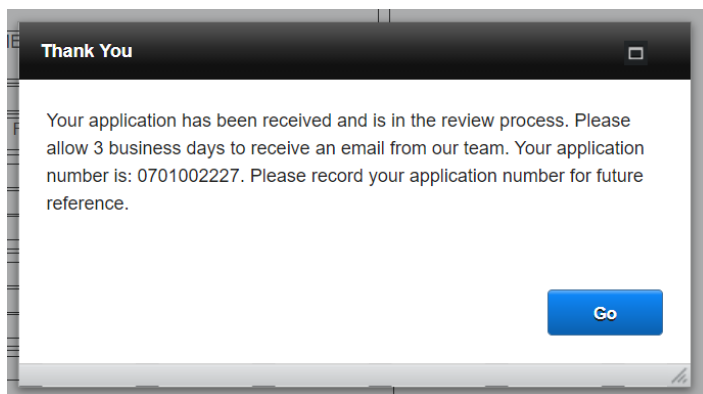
Thank You

Your application has been received and is in the review process. Please allow 3 business days to receive an email from our team. Your application number is: 0701002227. Please record your application number for future reference.

Go